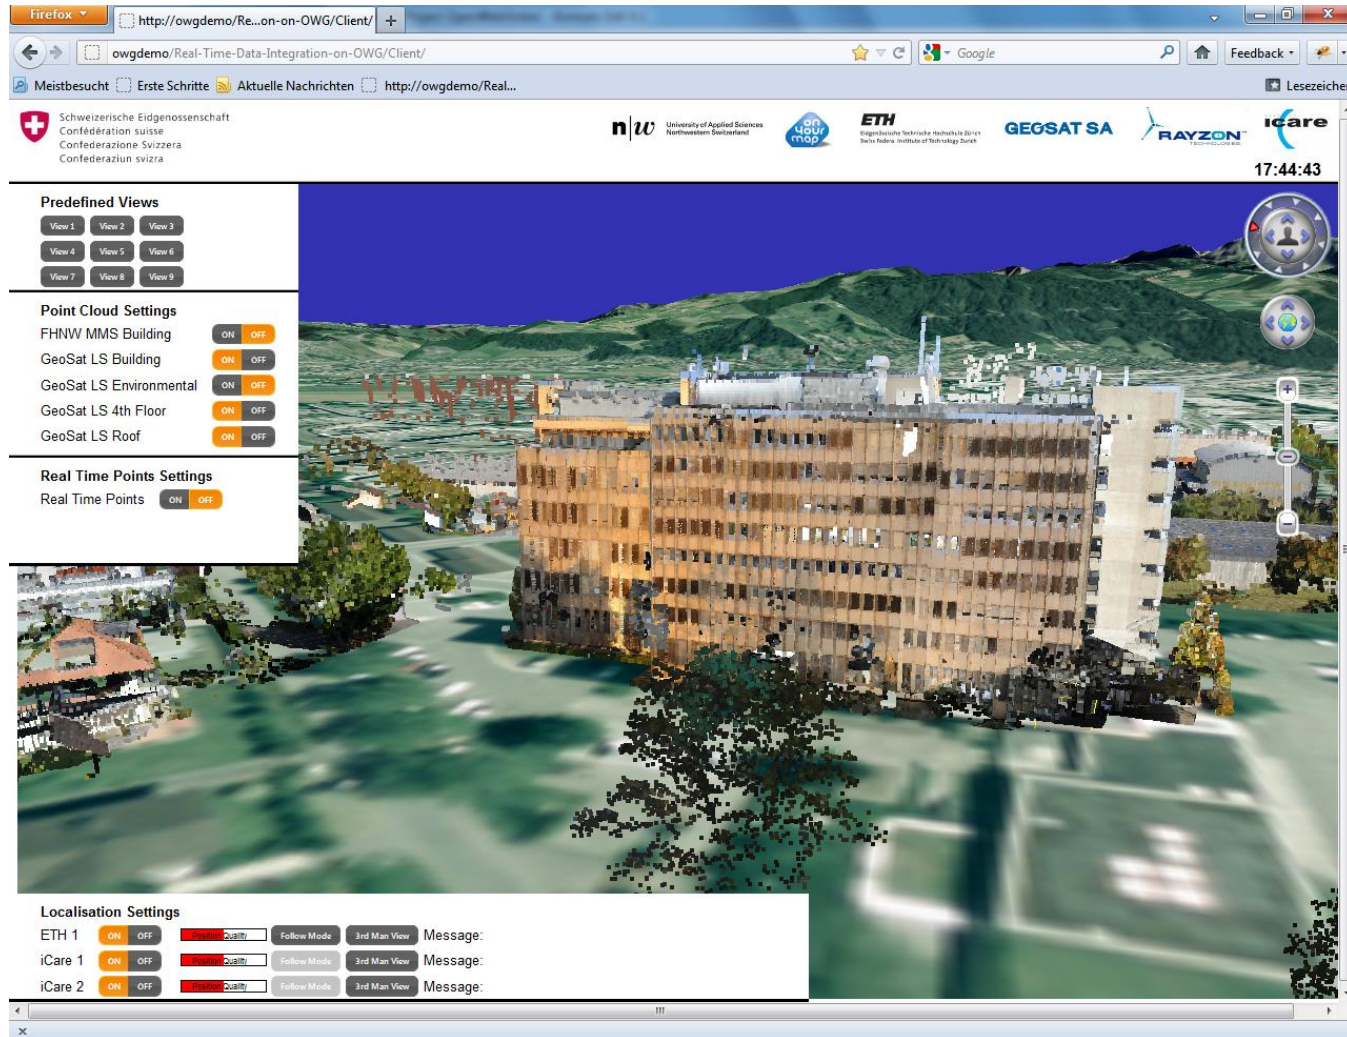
Firefox

http://owgdemo/Re...on-on-OWG/Client/

owgdemo/Real-Time-Data-Integration-on-OWG/Client/

Google

Feedback

Meistbesucht Erste Schritte Aktuelle Nachrichten http://owgdemo/Real...

Lesezeichen

Schweizerische Eidgenossenschaft
Confédération suisse
Confederazione Svizzera
Confederaziun svizra

n|w University of Applied Sciences Northwestern Switzerland

on your map

ETH Eidgenössische Technische Hochschule Zürich Swiss Federal Institute of Technology Zurich

GEOSAT SA

RAYZON TECHNOLOGIES

icare

17:44:43

Predefined Views

View 1 View 2 View 3
View 4 View 5 View 6
View 7 View 8 View 9

Point Cloud Settings

FHNW MMS Building ON OFF
GeoSat LS Building ON OFF
GeoSat LS Environmental ON OFF
GeoSat LS 4th Floor ON OFF
GeoSat LS Roof ON OFF

Real Time Points Settings

Real Time Points ON OFF

Localisation Settings

| | | | | | |
|---|---|---|---|---|---|
| ETH 1 | ON OFF | Position Quality | Follow Mode | 3rd Man View | Message: |
| iCare 1 | ON OFF | Position Quality | Follow Mode | 3rd Man View | Message: |
| iCare 2 | ON OFF | Position Quality | Follow Mode | 3rd Man View | Message: |